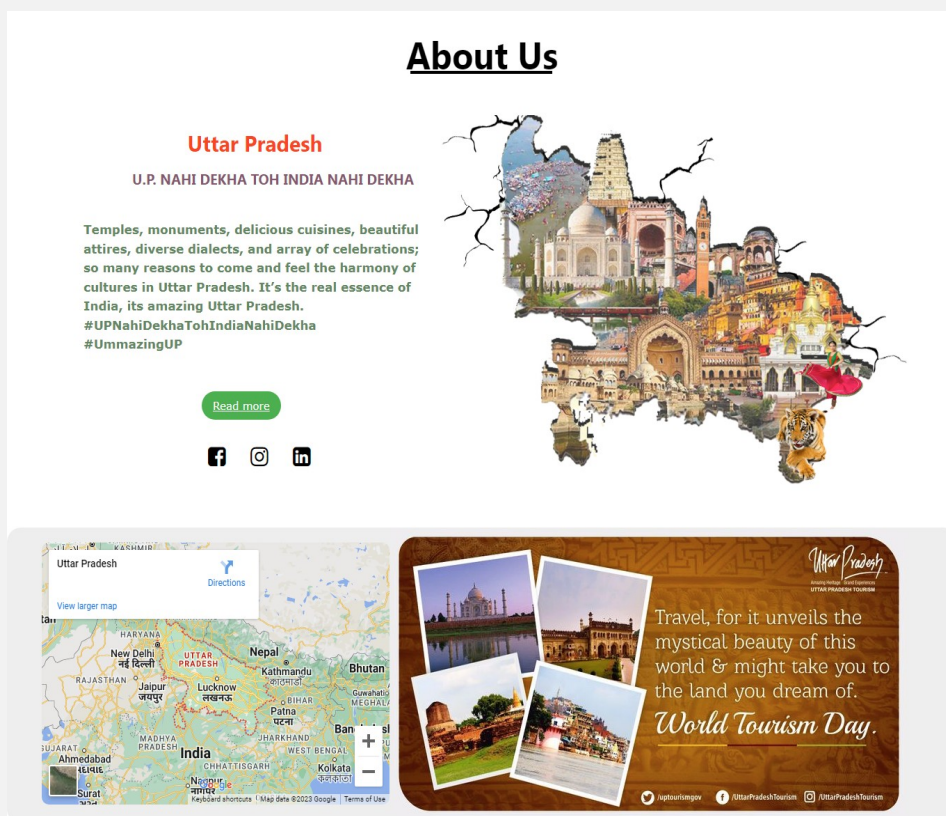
About Us

Uttar Pradesh

U.P. NAHI DEKHA TOH INDIA NAHI DEKHA

Temples, monuments, delicious cuisines, beautiful attires, diverse dialects, and array of celebrations; so many reasons to come and feel the harmony of cultures in Uttar Pradesh. It's the real essence of India, its amazing Uttar Pradesh. #UPNahiDekhaTohIndiaNahiDekha #UmmazingUP

Read more

Uttar Pradesh

Directions

View larger map

KASHMIR

HARYANA

New Delhi
नई दिल्ली

UTTAR PRADESH

Nepal

Bhutan

RAJASTHAN

Jaipur
जयपुर

Lucknow
लखनऊ

Kathmandu
काठमांडौं

BIHAR

Guwahati

Patna
पटना

MADHYA PRADESH

India

WEST BENGAL

Ahmedabad

CHHATTISGARH

Kolkata
कोलकाता

Surat

Nagpur
नागपुर

Keyboard shortcuts | Map data ©2023 Google | Terms of Use

Uttar Pradesh

Amazing Heritage · Grand Experiences
UTTAR PRADESH TOURISM

Travel, for it unveils the mystical beauty of this world & might take you to the land you dream of.

World Tourism Day.

/uptourismgov /UttarPradeshTourism /UttarPradeshTourism